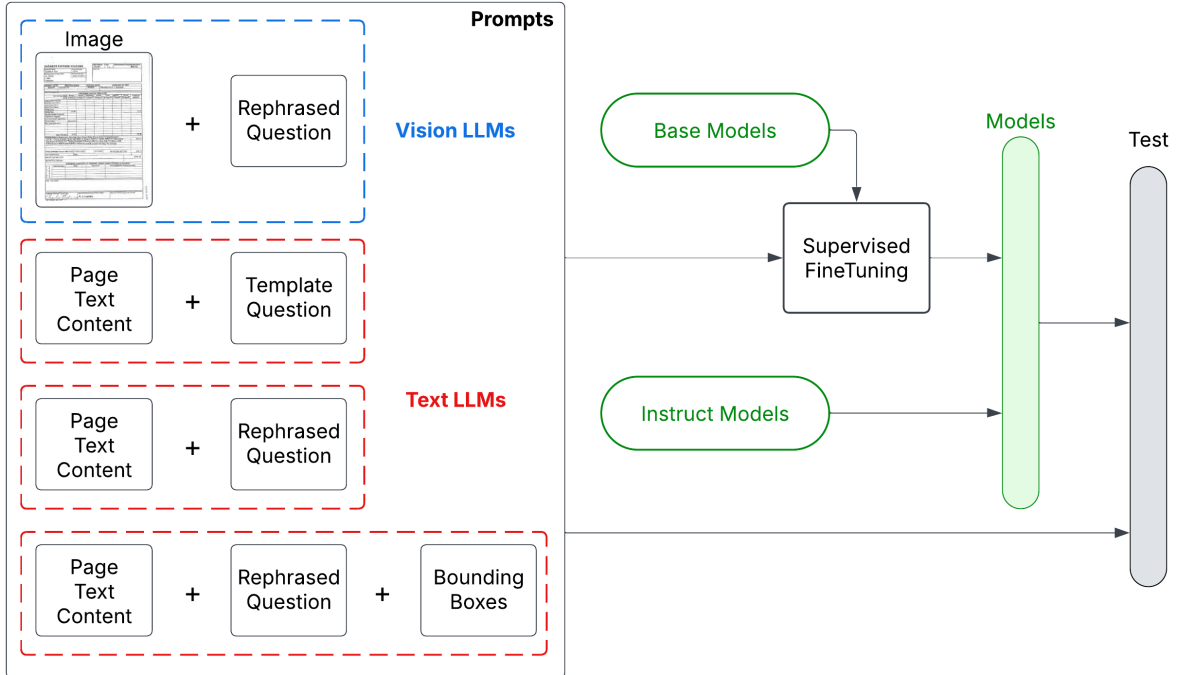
Prompts

Image

+

Rephrased Question

Vision LLMs

Page Text Content

+

Template Question

Text LLMs

Page Text Content

+

Rephrased Question

Page Text Content

+

Rephrased Question

+

Bounding Boxes

Base Models

Supervised FineTuning

Instruct Models

Models

Test